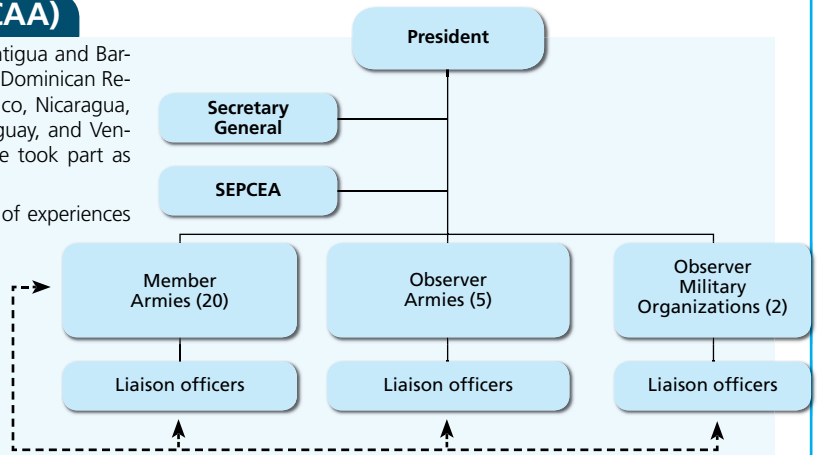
CAA)

ntigua and Barbuda, Dominican Reco, Nicaragua, guay, and Vene took part as

of experiences

President

Secretary General

SEPCEA

Member Armies (20)

Observer Armies (5)

Observer Military Organizations (2)

Liaison officers

Liaison officers

Liaison officers